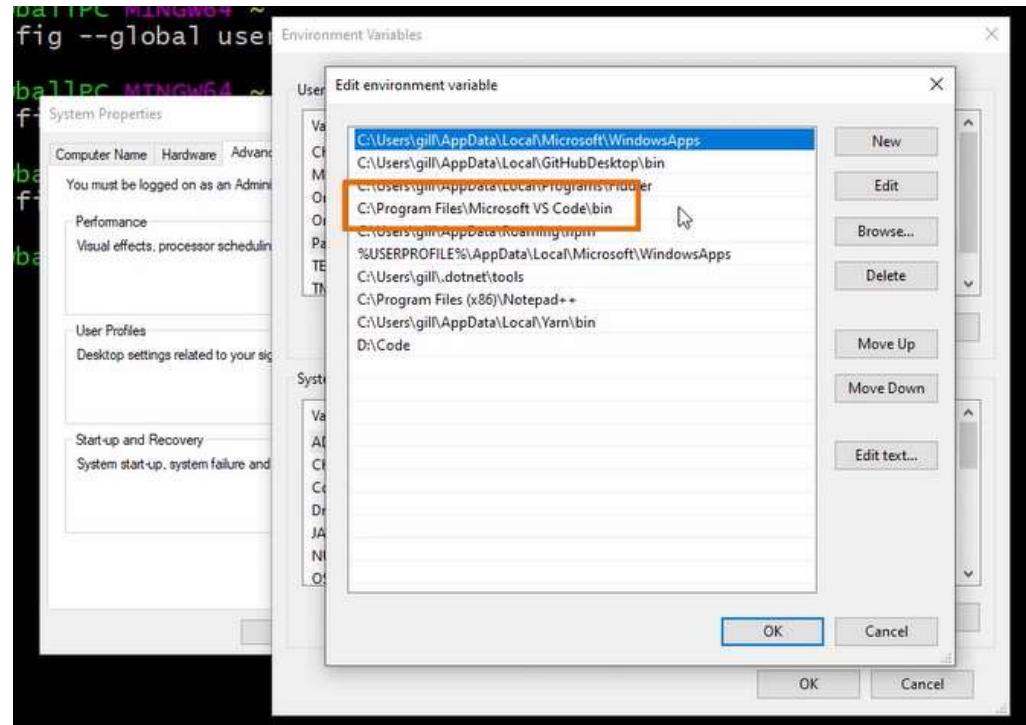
ballPC MINGW64 ~
fig --global user

ballPC MINGW64 ~
f

ba
f

ba

System Properties

Computer Name Hardware Advanc

You must be logged on as an Admini

Performance
Visual effects, processor schedulin

User Profiles
Desktop settings related to your sig

Start-up and Recovery
System start-up, system failure and

Environment Variables

User
Va
Ch
M
O
O
Pa
TE
TM

Syst
Va
AL
Ch
Co
Dr
JA
NU
OS

Edit environment variable

C:\Users\gill\AppData\Local\Microsoft\WindowsApps
C:\Users\gill\AppData\Local\GitHubDesktop\bin
C:\Users\gill\AppData\Local\Programs\Fiddler
C:\Program Files\Microsoft VS Code\bin
C:\Users\gill\AppData\Roaming\npm
%USERPROFILE%\AppData\Local\Microsoft\WindowsApps
C:\Users\gill\.dotnet\tools
C:\Program Files (x86)\Notepad++
C:\Users\gill\AppData\Local\Yarn\bin
D:\Code

New
Edit
Browse...
Delete
Move Up
Move Down
Edit text...

OK
Cancel

OK
Cancel